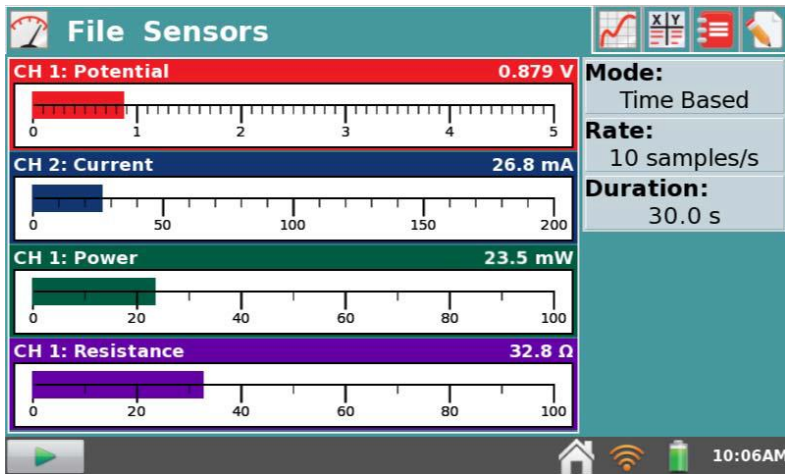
File Sensors

X Y

CH 1: Potential 0.879 V

0 1 2 3 4 5

CH 2: Current 26.8 mA

0 50 100 150 200

CH 1: Power 23.5 mW

0 20 40 60 80 100

CH 1: Resistance 32.8 Ω

0 20 40 60 80 100

Mode:
Time Based

Rate:
10 samples/s

Duration:
30.0 s

10:06AM